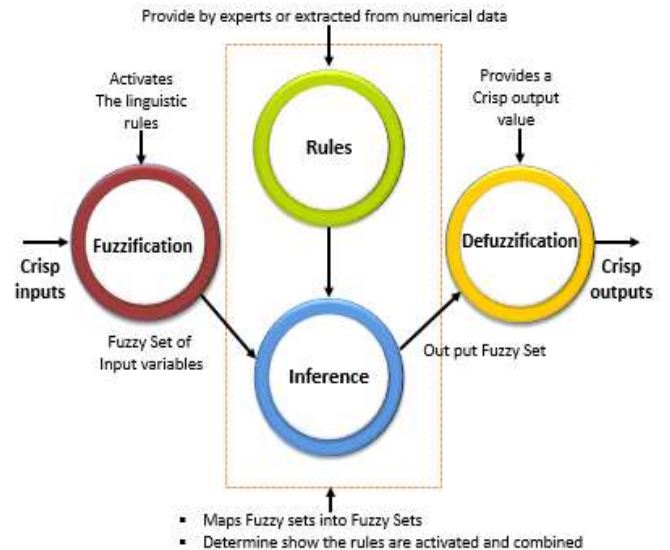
Provide by experts or extracted from numerical data

Activates The linguistic rules

Rules

Provides a Crisp output value

Fuzzification

Defuzzification

Crisp inputs

Crisp outputs

Fuzzy Set of Input variables

Out put Fuzzy Set

Inference

- Maps Fuzzy sets into Fuzzy Sets
- Determine show the rules are activated and combined